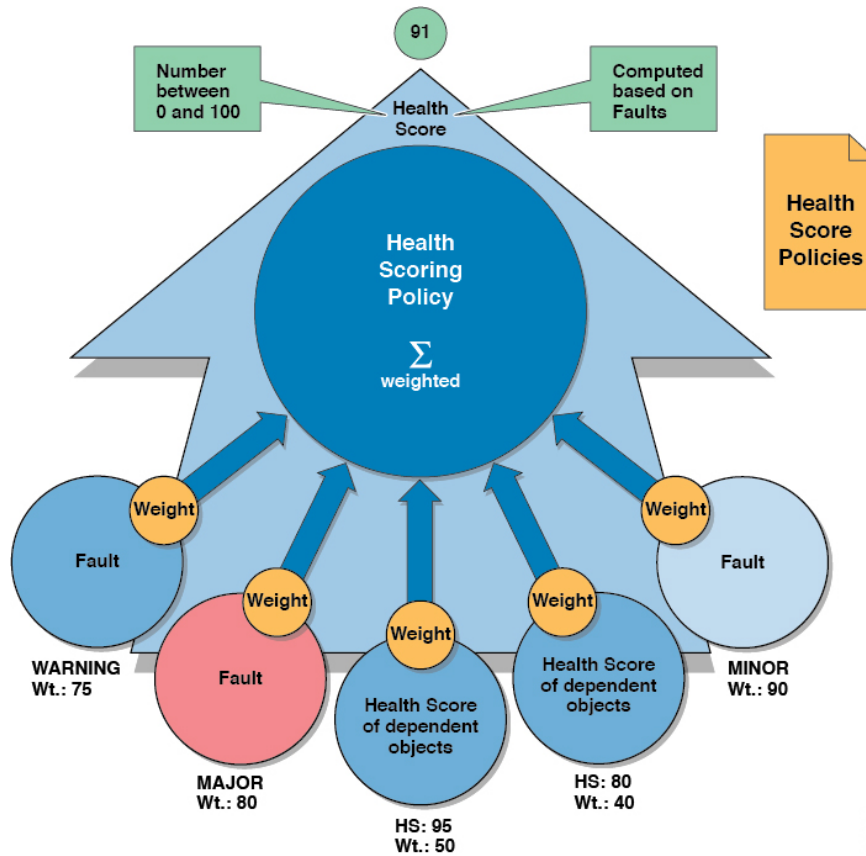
91

Number between 0 and 100

Health Score

Computed based on Faults

Health Score Policies

Health Scoring Policy

$\sum$
weighted

Weight
Fault
WARNING
Wt.: 75

Weight
Fault
MAJOR
Wt.: 80

Weight
Health Score of dependent objects
HS: 95
Wt.: 50

Weight
Health Score of dependent objects
HS: 80
Wt.: 40

Weight
Fault
MINOR
Wt.: 90